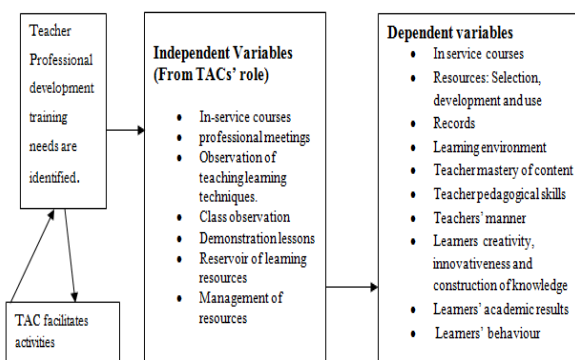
Teacher Professional development training needs are identified.

TAC facilitates activities

Independent Variables (From TACs' role)

- In-service courses
- professional meetings
- Observation of teaching learning techniques.
- Class observation
- Demonstration lessons
- Reservoir of learning resources
- Management of resources

Dependent variables

- In service courses
- Resources: Selection, development and use
- Records
- Learning environment
- Teacher mastery of content
- Teacher pedagogical skills
- Teachers' manner
- Learners creativity, innovativeness and construction of knowledge
- Learners' academic results
- Learners' behaviour